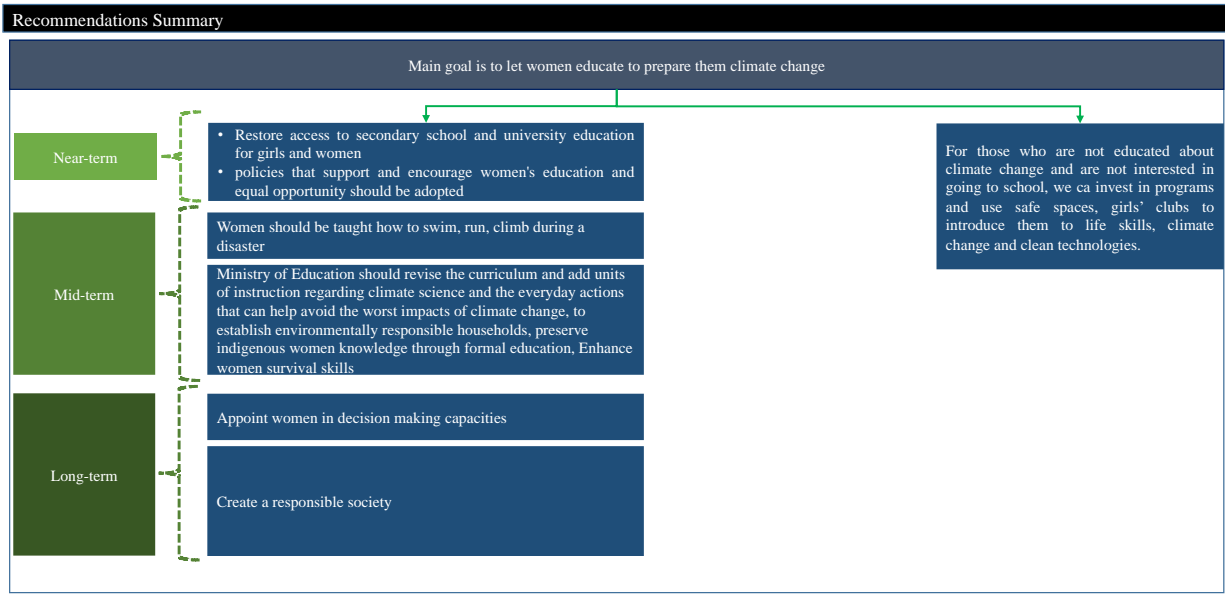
Recommendations Summary

Main goal is to let women educate to prepare them climate change

Near-term

• Restore access to secondary school and university education for girls and women
• policies that support and encourage women's education and equal opportunity should be adopted

Mid-term

Women should be taught how to swim, run, climb during a disaster

Ministry of Education should revise the curriculum and add units of instruction regarding climate science and the everyday actions that can help avoid the worst impacts of climate change, to establish environmentally responsible households, preserve indigenous women knowledge through formal education, Enhance women survival skills

Long-term

Appoint women in decision making capacities

Create a responsible society

For those who are not educated about climate change and are not interested in going to school, we ca invest in programs and use safe spaces, girls' clubs to introduce them to life skills, climate change and clean technologies.